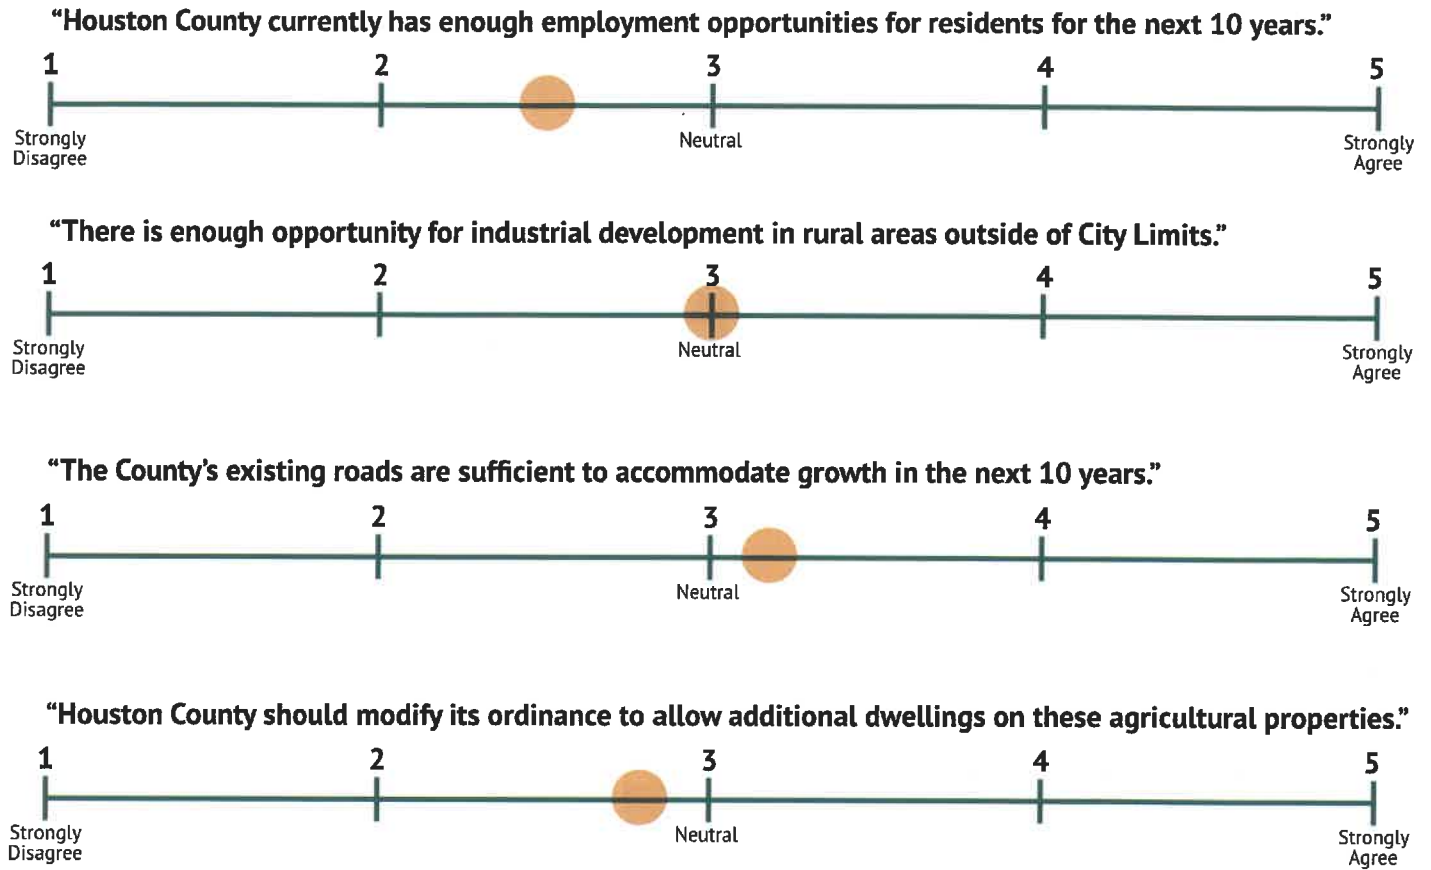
"Houston County currently has enough employment opportunities for residents for the next 10 years."

1 2 3 4 5

Strongly Disagree

Neutral

Strongly Agree

"There is enough opportunity for industrial development in rural areas outside of City Limits."

1 2 3 4 5

Strongly Disagree

Neutral

Strongly Agree

"The County's existing roads are sufficient to accommodate growth in the next 10 years."

1 2 3 4 5

Strongly Disagree

Neutral

Strongly Agree

"Houston County should modify its ordinance to allow additional dwellings on these agricultural properties."

1 2 3 4 5

Strongly Disagree

Neutral

Strongly Agree